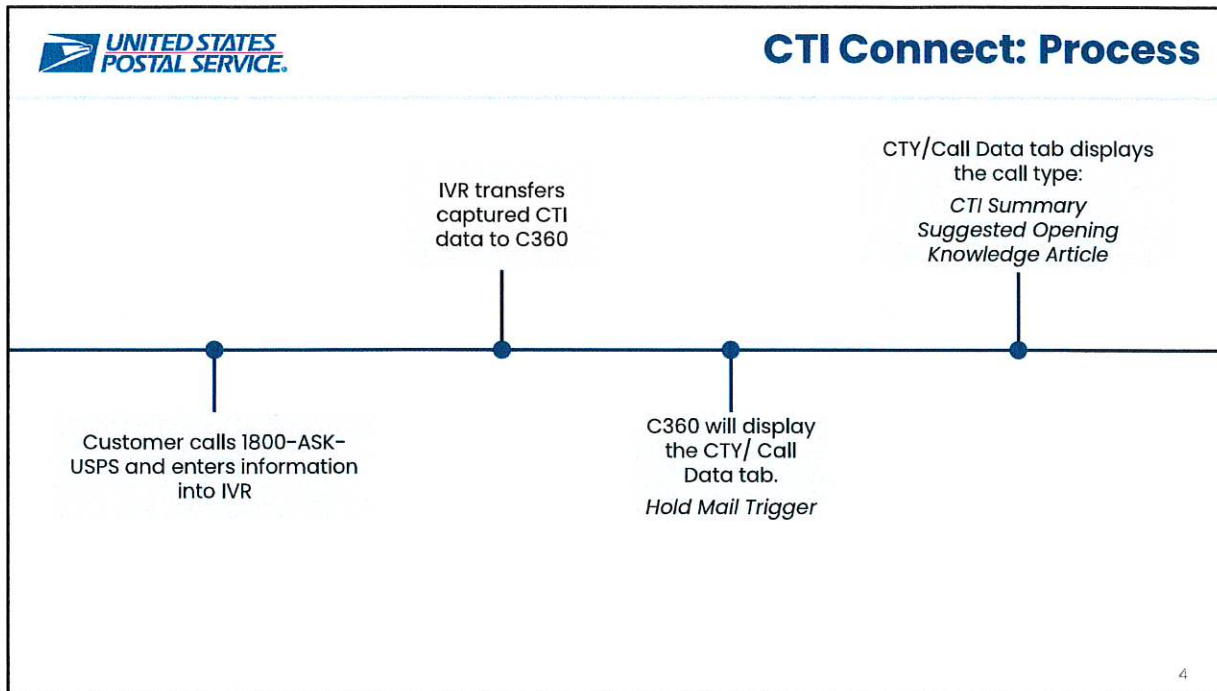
UNITED STATES POSTAL SERVICE.

CTI Connect: Process

Customer calls 1800-ASK-USPS and enters information into IVR

IVR transfers captured CTI data to C360

C360 will display the CTY/ Call Data tab.

Hold Mail Trigger

CTY/Call Data tab displays the call type:

CTI Summary
Suggested Opening
Knowledge Article

4